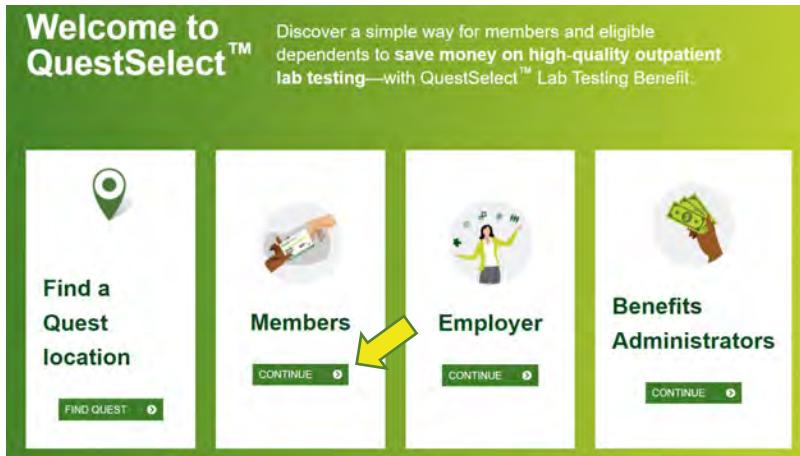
Welcome to QuestSelect™

Discover a simple way for members and eligible dependents to save money on high-quality outpatient lab testing—with QuestSelect™ Lab Testing Benefit.

Find a Quest location

FIND QUEST

Members

CONTINUE

Employer

CONTINUE

Benefits Administrators

CONTINUE